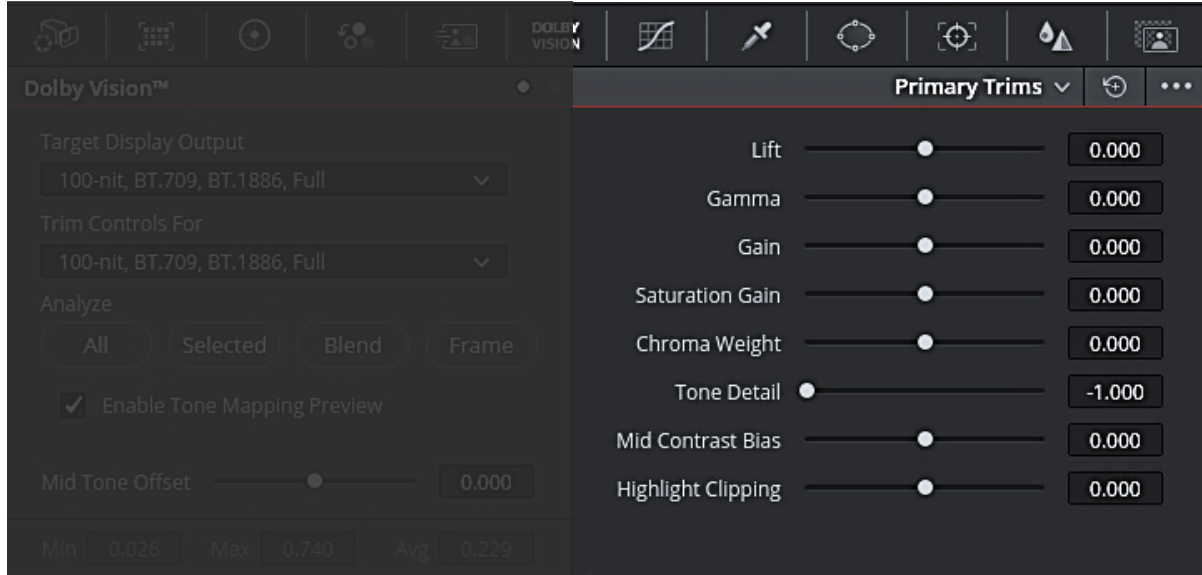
DOLBY VISION

Dolby Vision™

Target Display Output

100-nit, BT.709, BT.1886, Full

Trim Controls For

100-nit, BT.709, BT.1886, Full

Analyze

All Selected Blend Frame

Enable Tone Mapping Preview

Mid Tone Offset 0.000

Min 0.026 Max 0.740 Avg 0.229

Primary Trims

| | |
|---|---|
| Lift | 0.000 |
| Gamma | 0.000 |
| Gain | 0.000 |
| Saturation Gain | 0.000 |
| Chroma Weight | 0.000 |
| Tone Detail | -1.000 |
| Mid Contrast Bias | 0.000 |
| Highlight Clipping | 0.000 |